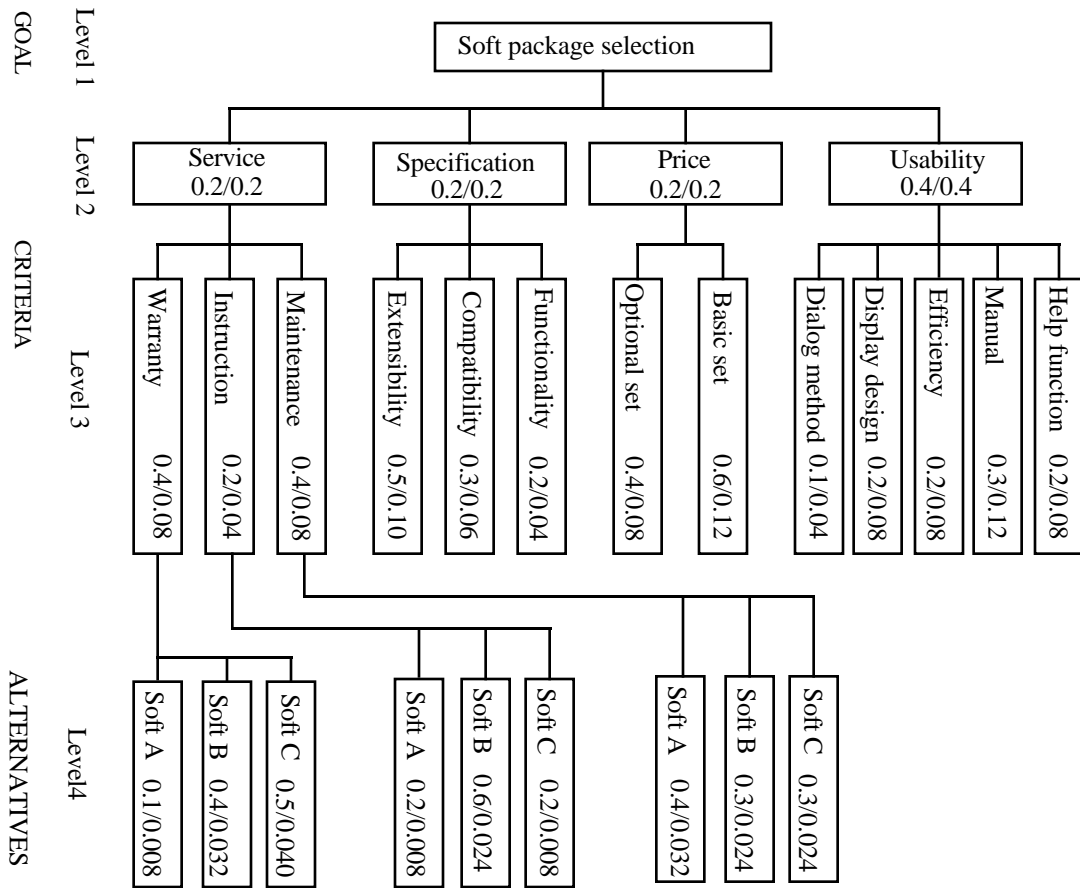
GOAL

Level 1

Soft package selection

Level 2

Service 0.2/0.2

Specification 0.2/0.2

Price 0.2/0.2

Usability 0.4/0.4

CRITERIA

Level 3

Warranty 0.4/0.08

Instruction 0.2/0.04

Maintenance 0.4/0.08

Extensibility 0.5/0.10

Compatibility 0.3/0.06

Functionality 0.2/0.04

Optional set 0.4/0.08

Basic set 0.6/0.12

Dialog method 0.1/0.04

Display design 0.2/0.08

Efficiency 0.2/0.08

Manual 0.3/0.12

Help function 0.2/0.08

ALTERNATIVES

Level4

Soft A 0.1/0.008

Soft B 0.4/0.032

Soft C 0.5/0.040

Soft A 0.2/0.008

Soft B 0.6/0.024

Soft C 0.2/0.008

Soft A 0.4/0.032

Soft B 0.3/0.024

Soft C 0.3/0.024